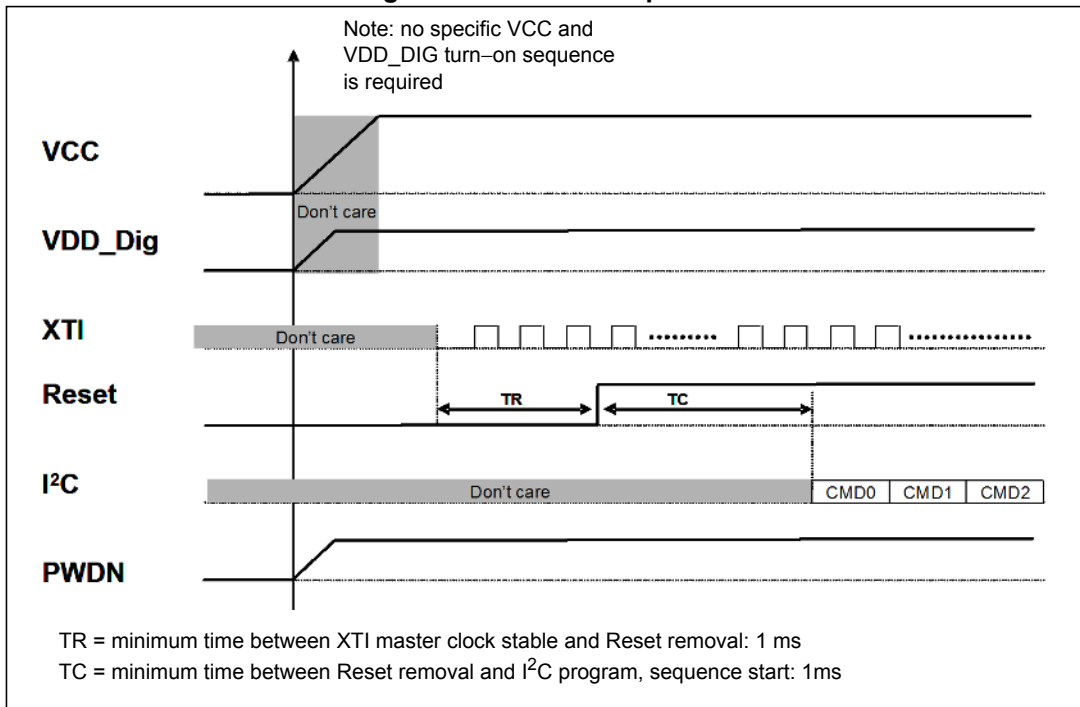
Note: no specific VCC and VDD_DIG turn–on sequence is required

VCC

Don't care

VDD_Dig

XTI

Don't care

Reset

TR

TC

I$^2$C

Don't care

CMD0

CMD1

CMD2

PWDN

TR = minimum time between XTI master clock stable and Reset removal: 1 ms

TC = minimum time between Reset removal and I$^2$C program, sequence start: 1ms